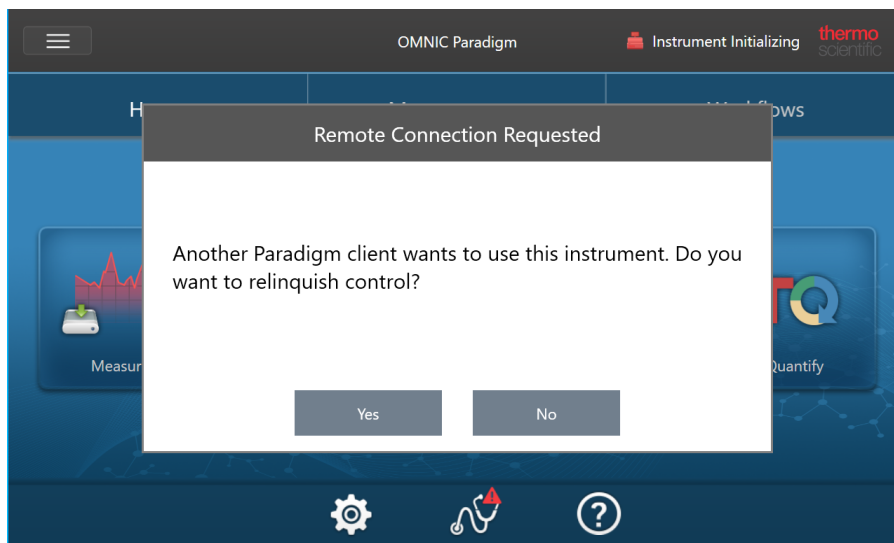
OMNIC Paradigm

Instrument Initializing

thermo scientific

H

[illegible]

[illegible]ows

Remote Connection Requested

Another Paradigm client wants to use this instrument. Do you want to relinquish control?

Yes

No

Measur

Quantify